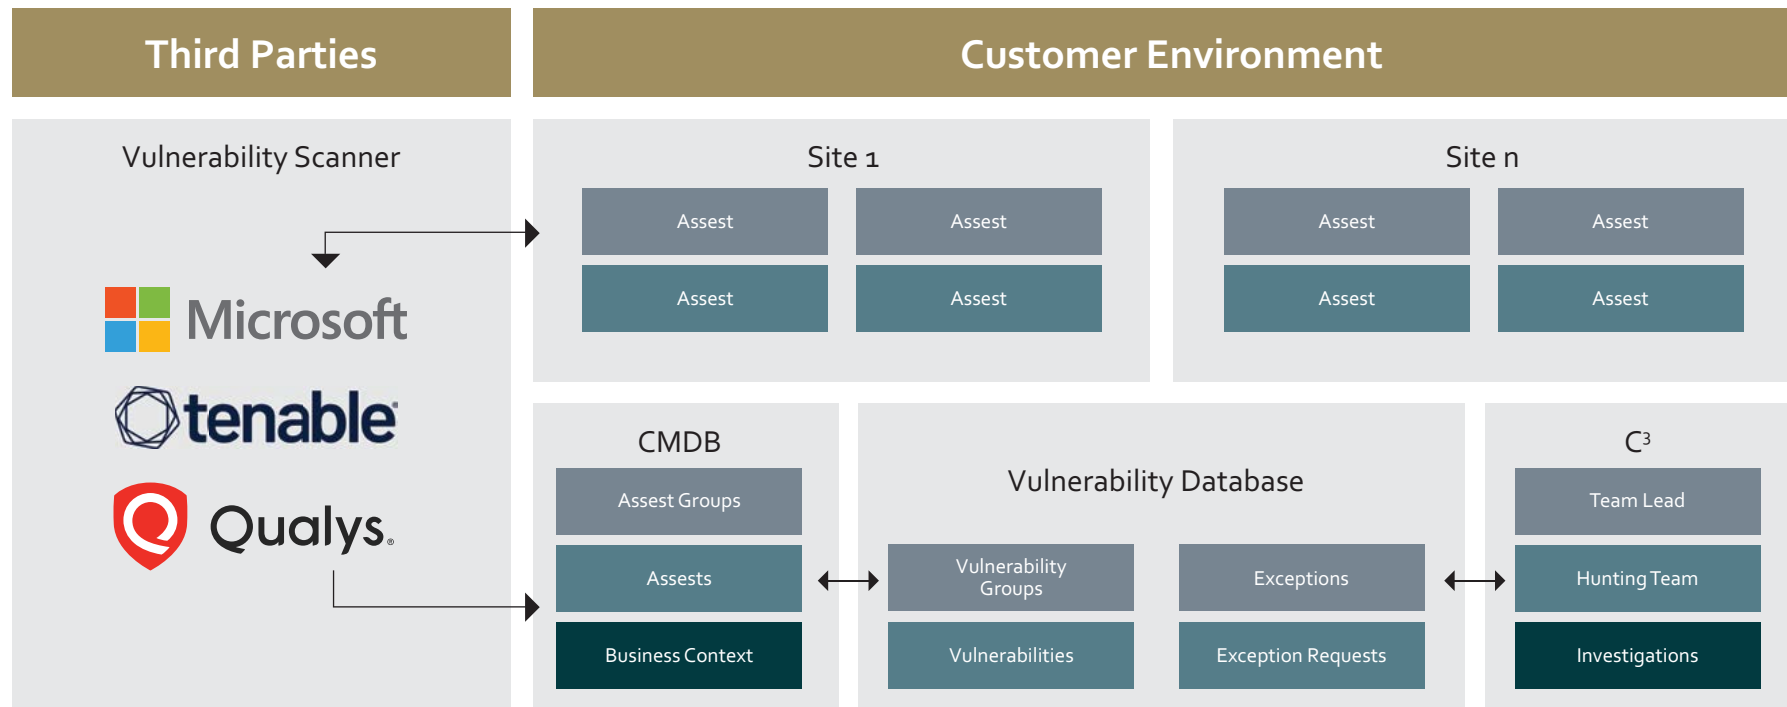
Third Parties

Customer Environment

Vulnerability Scanner

Microsoft

tenable

Qualys.

Site 1

Assest

Assest

Assest

Assest

Site n

Assest

Assest

Assest

Assest

CMDB

Assest Groups

Assests

Business Context

Vulnerability Database

Vulnerability Groups

Vulnerabilities

Exceptions

Exception Requests

C$^3$

Team Lead

Hunting Team

Investigations